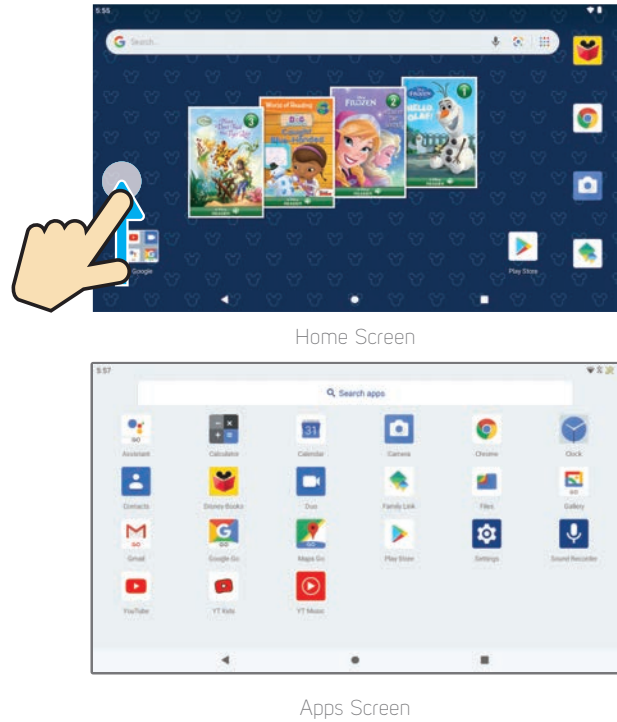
5:55

Search

World of Reading

FROZEN

FROZEN

HELLO OLAF!

Google

Play Store

Home Screen

5:57

Search apps

Assistant

Calculator

Calendar

Camera

Chrome

Clock

Contacts

Disney Books

Duo

Family Link

Files

Gallery

Gmail

Google Go

Maps Go

Play Store

Settings

Sound Recorder

YouTube

YT Kids

YT Music

Apps Screen